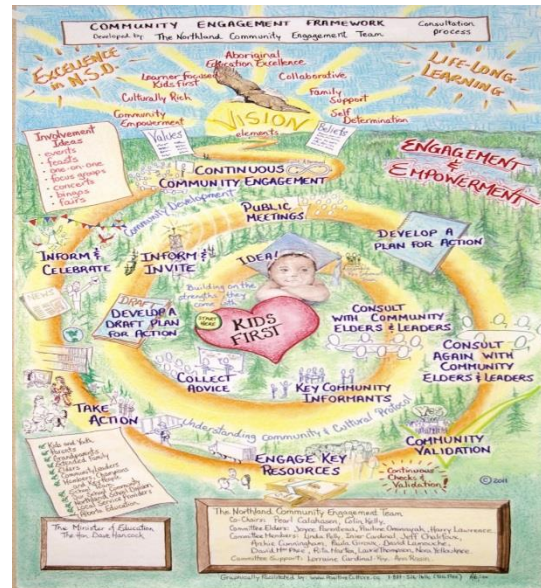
COMMUNITY ENGAGEMENT FRAMEWORK
Developed by: The Northland Community Engagement Team

Consultation process

EXCELLENCE IN N.S.D.

LIFE-LONG LEARNING

Aboriginal Education Excellence
Learner-focused Kids First
Collaborative
Culturally Rich
Family Support
Self Determination
Community Empowerment

VISION elements

Values

Beliefs

Involvement Ideas
- events
- feasts
- one-on-one
- focus groups
- concerts
- bingos
- fairs

ENGAGEMENT & EMPOWERMENT

CONTINUOUS COMMUNITY ENGAGEMENT

Community Development

PUBLIC MEETINGS

DEVELOP A PLAN FOR ACTION

INFORM & CELEBRATE

INFORM & INVITE

IDEA!

Building on the strengths they come with

NEWS

DRAFT

DEVELOP A DRAFT PLAN FOR ACTION

START HERE

KIDS FIRST

CONSULT WITH COMMUNITY ELDERS & LEADERS

CONSULT AGAIN WITH COMMUNITY ELDERS & LEADERS

COLLECT ADVICE

KEY COMMUNITY INFORMANTS

TAKE ACTION

Understanding Community & Cultural Protocol

COMMUNITY VALIDATION

Continuous Checks & Validation

ENGAGE KEY RESOURCES

Kids and Youth
Parents
Grandparents
Extended Family
Elders
Community Leaders
Staff
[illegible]
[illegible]
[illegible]
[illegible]
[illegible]

©2011

The Minister of Education
The Hon. Dave Hancock

The Northland Community Engagement Team
Co-Chairs: Pearl Calahasen, Colin Kelly,
Committee Elders: Joyce Bergeron, Pauline Ommayak, Harry Lawrence,
Committee Members: Linda Fehr, Trier Cardinal, Jeff Chalifoux, Archie Cunningham, Paula Gonis, David Lamouche, David McPhee, Rita Marten, Laurie Thompson, Nora Yellowknee
Committee Support: Lorraine Cardinal, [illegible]

Graphically illustrated by: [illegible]